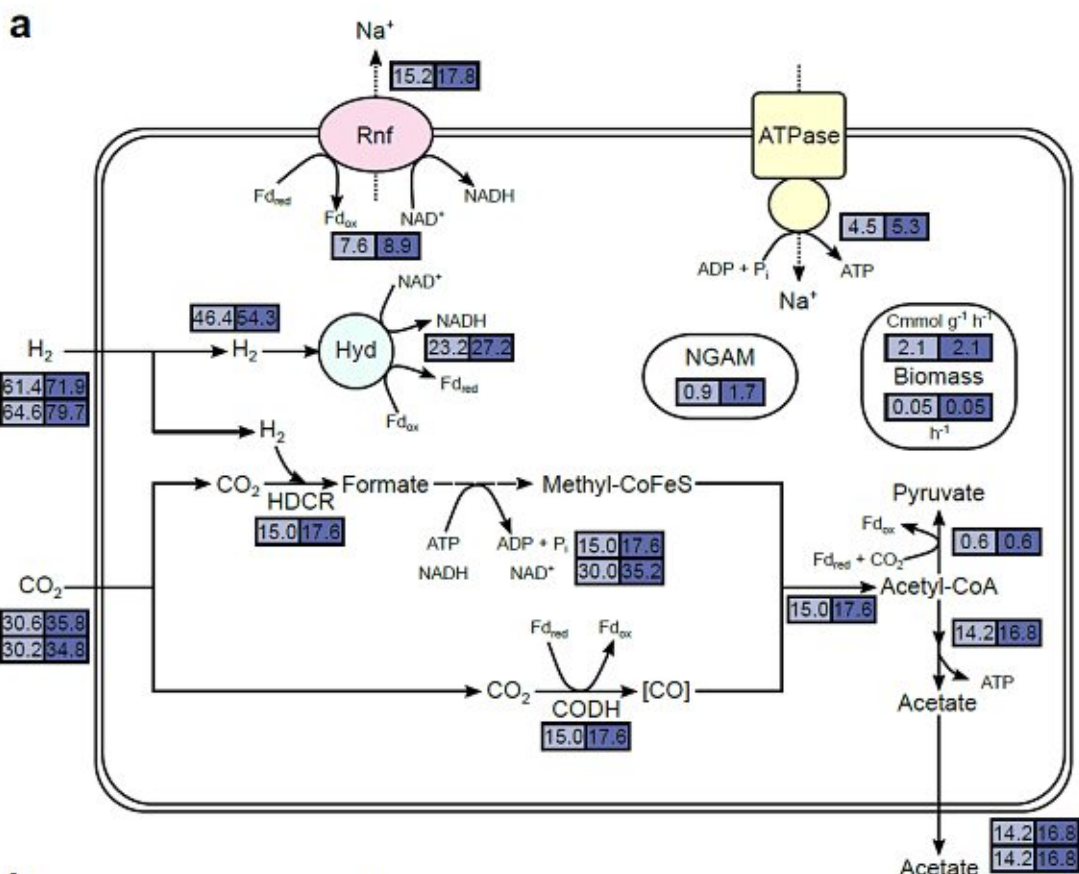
a

$Na^+$

| 15.2 | 17.8 |

Rnf

$Fd_{red}$ $Fd_{ox}$ $NAD^+$ NADH

| 7.6 | 8.9 |

ATPase

| 4.5 | 5.3 |

ADP + $P_i$ ATP

$Na^+$

$NAD^+$

| 46.4 | 54.3 |

NADH

$H_2$ $H_2$ Hyd

| 23.2 | 27.2 |

$Fd_{red}$

$Fd_{ox}$

| 61.4 | 71.9 |
|---|---|
| 64.6 | 79.7 |

NGAM

| 0.9 | 1.7 |

Cmmol $g^{-1}$ $h^{-1}$

| 2.1 | 2.1 |

Biomass

| 0.05 | 0.05 |

$h^{-1}$

$H_2$

$CO_2$ HDCR Formate Methyl-CoFeS

| 15.0 | 17.6 |

ATP ADP + $P_i$

NADH $NAD^+$

| 15.0 | 17.6 |
|---|---|
| 30.0 | 35.2 |

Pyruvate

$Fd_{ox}$

$Fd_{red}$ + $CO_2$

| 0.6 | 0.6 |

Acetyl-CoA

$CO_2$

| 30.6 | 35.8 |
|---|---|
| 30.2 | 34.8 |

| 15.0 | 17.6 |

| 14.2 | 16.8 |

$Fd_{red}$ $Fd_{ox}$

$CO_2$ [CO]

CODH

| 15.0 | 17.6 |

ATP

Acetate

Acetate

| 14.2 | 16.8 |
|---|---|
| 14.2 | 16.8 |